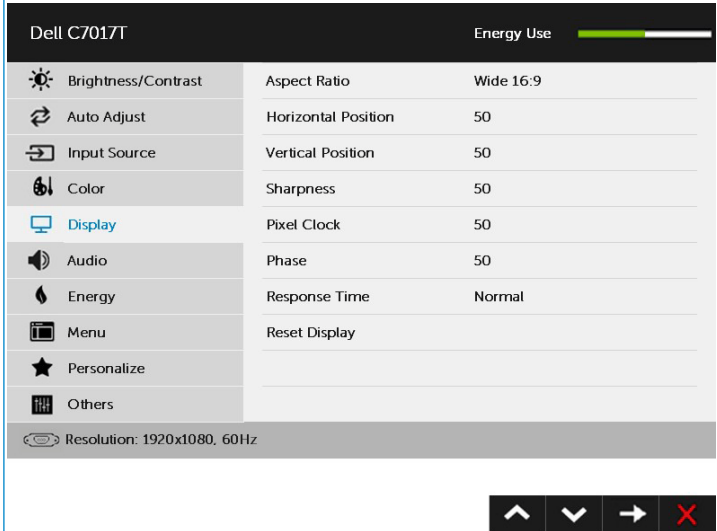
Dell C7017T

Energy Use

Brightness/Contrast
Auto Adjust
Input Source
Color
Display
Audio
Energy
Menu
Personalize
Others

| Aspect Ratio | Wide 16:9 |
|---|---|
| Horizontal Position | 50 |
| Vertical Position | 50 |
| Sharpness | 50 |
| Pixel Clock | 50 |
| Phase | 50 |
| Response Time | Normal |
| Reset Display | |

Resolution: 1920x1080, 60Hz